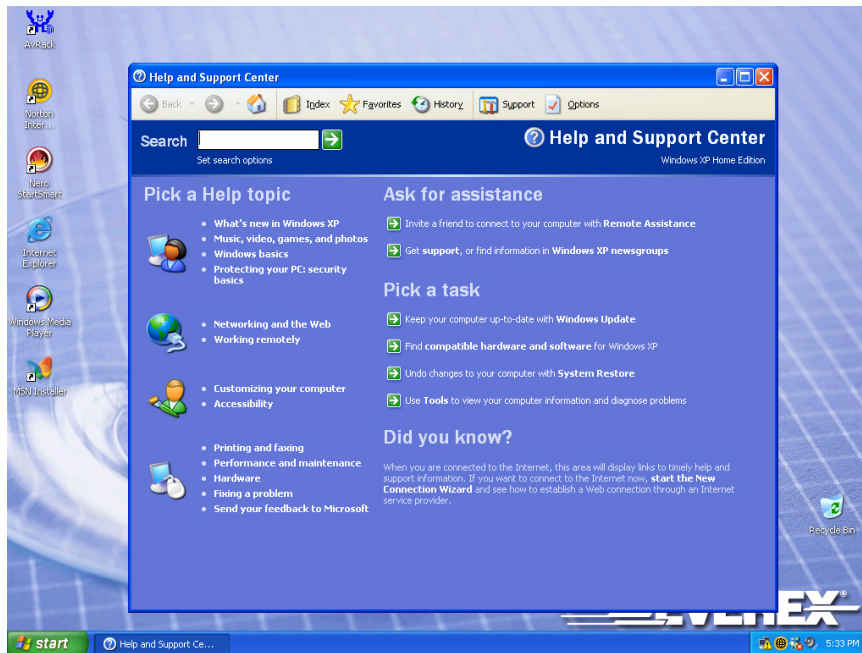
AvRack

Norton Inter...

Nero StartSmart

Internet Explorer

Windows Media Player

MSN Installer

Help and Support Center

Back Index Favorites History Support Options

Search

Set search options

Help and Support Center

Windows XP Home Edition

Pick a Help topic

- What's new in Windows XP
- Music, video, games, and photos
- Windows basics
- Protecting your PC: security basics

- Networking and the Web
- Working remotely

- Customizing your computer
- Accessibility

- Printing and faxing
- Performance and maintenance
- Hardware
- Fixing a problem
- Send your feedback to Microsoft

Ask for assistance

Invite a friend to connect to your computer with Remote Assistance

Get support, or find information in Windows XP newsgroups

Pick a task

Keep your computer up-to-date with Windows Update

Find compatible hardware and software for Windows XP

Undo changes to your computer with System Restore

Use Tools to view your computer information and diagnose problems

Did you know?

When you are connected to the Internet, this area will display links to timely help and support information. If you want to connect to the Internet now, start the New Connection Wizard and see how to establish a Web connection through an Internet service provider.

Recycle Bin

EVEREX

start

Help and Support Ce...

5:33 PM